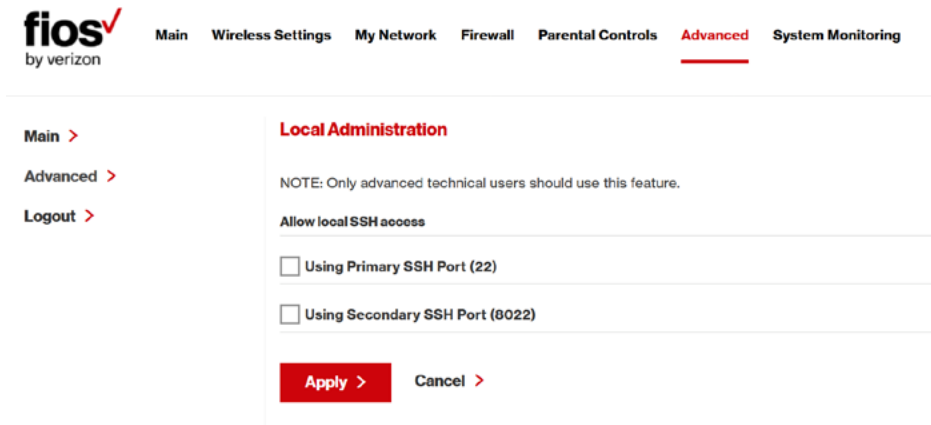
fios✓
by verizon

Main Wireless Settings My Network Firewall Parental Controls Advanced System Monitoring

Main >
Advanced >
Logout >

Local Administration

NOTE: Only advanced technical users should use this feature.

Allow local SSH access

Using Primary SSH Port (22)

Using Secondary SSH Port (8022)

Apply >
Cancel >